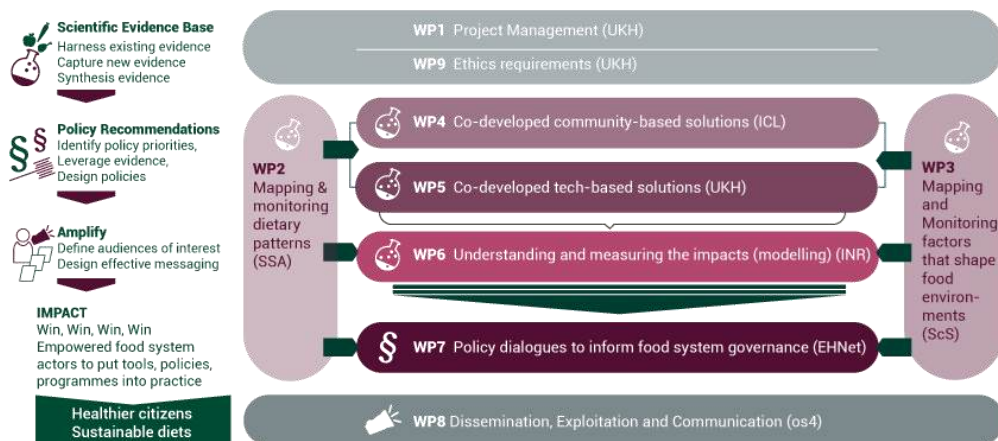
Scientific Evidence Base
Harness existing evidence
Capture new evidence
Synthesis evidence

Policy Recommendations
Identify policy priorities,
Leverage evidence,
Design policies

Amplify
Define audiences of interest
Design effective messaging

IMPACT
Win, Win, Win, Win
Empowered food system actors to put tools, policies, programmes into practice

Healthier citizens
Sustainable diets

WP1 Project Management (UKH)

WP9 Ethics requirements (UKH)

WP2
Mapping & monitoring dietary patterns (SSA)

WP4 Co-developed community-based solutions (ICL)

WP5 Co-developed tech-based solutions (UKH)

WP6 Understanding and measuring the impacts (modelling) (INR)

WP7 Policy dialogues to inform food system governance (EHNet)

WP3
Mapping and Monitoring factors that shape food environments (ScS)

WP8 Dissemination, Exploitation and Communication (os4)